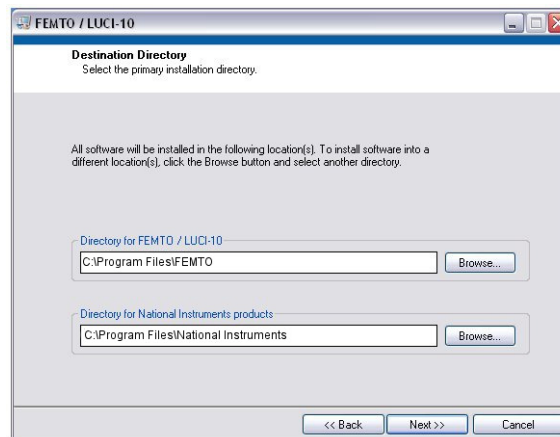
FEMTO / LUCI-10

Destination Directory
Select the primary installation directory.

All software will be installed in the following location(s). To install software into a different location(s), click the Browse button and select another directory.

Directory for FEMTO / LUCI-10
C:\Program Files\FEMTO
Browse...

Directory for National Instruments products
C:\Program Files\National Instruments
Browse...

<< Back
Next >>
Cancel